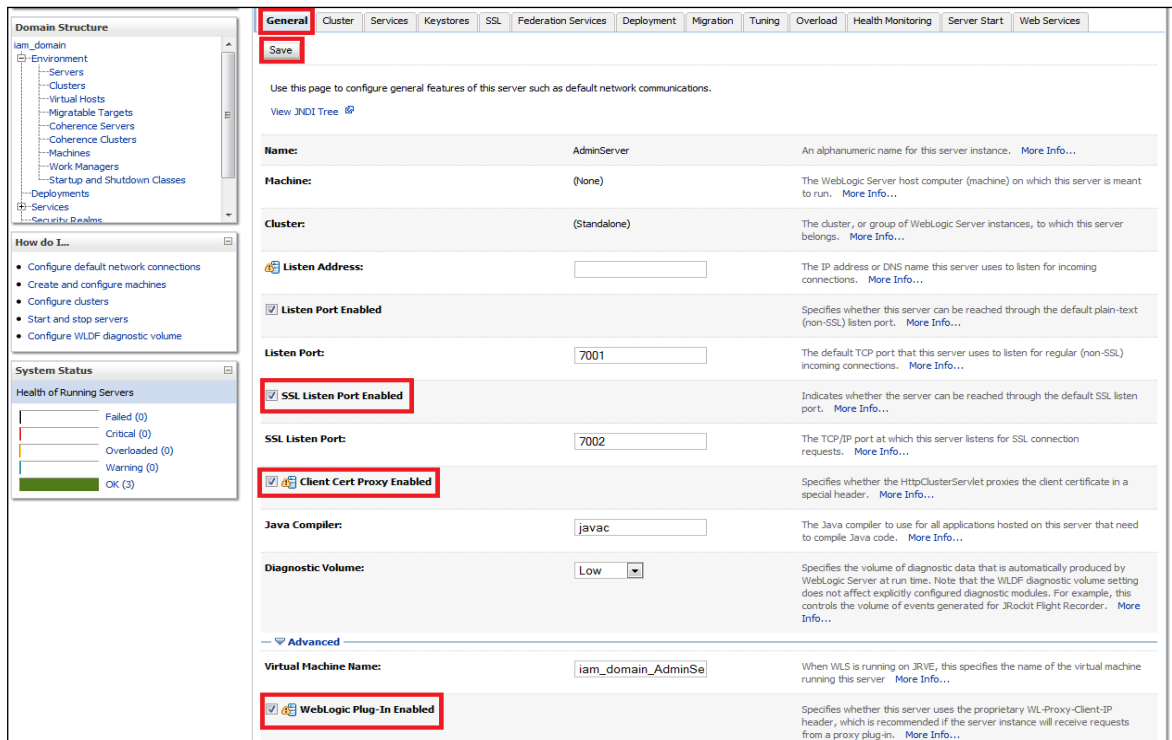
Domain Structure

iam_domain
Environment
Servers
Clusters
Virtual Hosts
Migratable Targets
Coherence Servers
Coherence Clusters
Machines
Work Managers
Startup and Shutdown Classes
Deployments
Services
Security Realms

How do I...

• Configure default network connections
• Create and configure machines
• Configure clusters
• Start and stop servers
• Configure WLDF diagnostic volume

System Status

Health of Running Servers

Failed (0)
Critical (0)
Overloaded (0)
Warning (0)
OK (3)

General | Cluster | Services | Keystores | SSL | Federation Services | Deployment | Migration | Tuning | Overload | Health Monitoring | Server Start | Web Services

Save

Use this page to configure general features of this server such as default network communications.

View JNDI Tree

| | | |
|---|---|---|
| Name: | AdminServer | An alphanumeric name for this server instance. More Info... |
| Machine: | (None) | The WebLogic Server host computer (machine) on which this server is meant to run. More Info... |
| Cluster: | (Standalone) | The cluster, or group of WebLogic Server instances, to which this server belongs. More Info... |
| Listen Address: | | The IP address or DNS name this server uses to listen for incoming connections. More Info... |
| Listen Port Enabled | | Specifies whether this server can be reached through the default plain-text (non-SSL) listen port. More Info... |
| Listen Port: | 7001 | The default TCP port that this server uses to listen for regular (non-SSL) incoming connections. More Info... |
| SSL Listen Port Enabled | | Indicates whether the server can be reached through the default SSL listen port. More Info... |
| SSL Listen Port: | 7002 | The TCP/IP port at which this server listens for SSL connection requests. More Info... |
| Client Cert Proxy Enabled | | Specifies whether the HttpClusterServlet proxies the client certificate in a special header. More Info... |
| Java Compiler: | javac | The Java compiler to use for all applications hosted on this server that need to compile Java code. More Info... |
| Diagnostic Volume: | Low | Specifies the volume of diagnostic data that is automatically produced by WebLogic Server at run time. Note that the WLDF diagnostic volume setting does not affect explicitly configured diagnostic modules. For example, this controls the volume of events generated for JRockit Flight Recorder. More Info... |

Advanced

| | | |
|---|---|---|
| Virtual Machine Name: | iam_domain_AdminSe | When WLS is running on JRVE, this specifies the name of the virtual machine running this server More Info... |
| WebLogic Plug-In Enabled | | Specifies whether this server uses the proprietary WL-Proxy-Client-IP header, which is recommended if the server instance will receive requests from a proxy plug-in. More Info... |